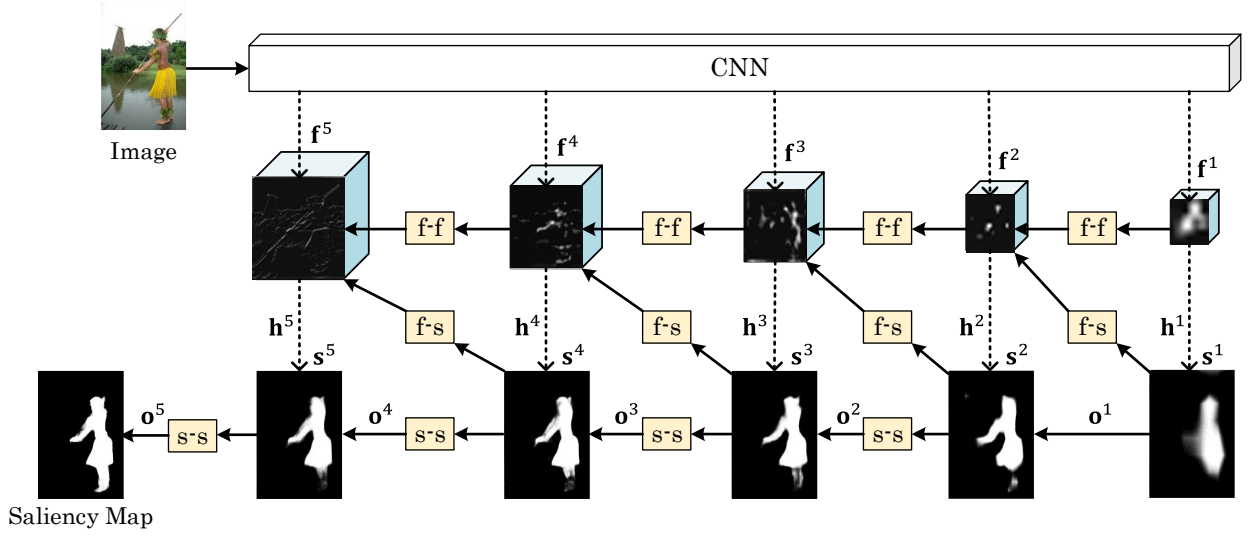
Image

CNN

$\mathbf{f}^5$ $\mathbf{f}^4$ $\mathbf{f}^3$ $\mathbf{f}^2$ $\mathbf{f}^1$

f-f f-f f-f f-f

$\mathbf{h}^5$ f-s $\mathbf{h}^4$ f-s $\mathbf{h}^3$ f-s $\mathbf{h}^2$ f-s $\mathbf{h}^1$

$\mathbf{s}^5$ $\mathbf{s}^4$ $\mathbf{s}^3$ $\mathbf{s}^2$ $\mathbf{s}^1$

$\mathbf{o}^5$ s-s $\mathbf{o}^4$ s-s $\mathbf{o}^3$ s-s $\mathbf{o}^2$ s-s $\mathbf{o}^1$

Saliency Map